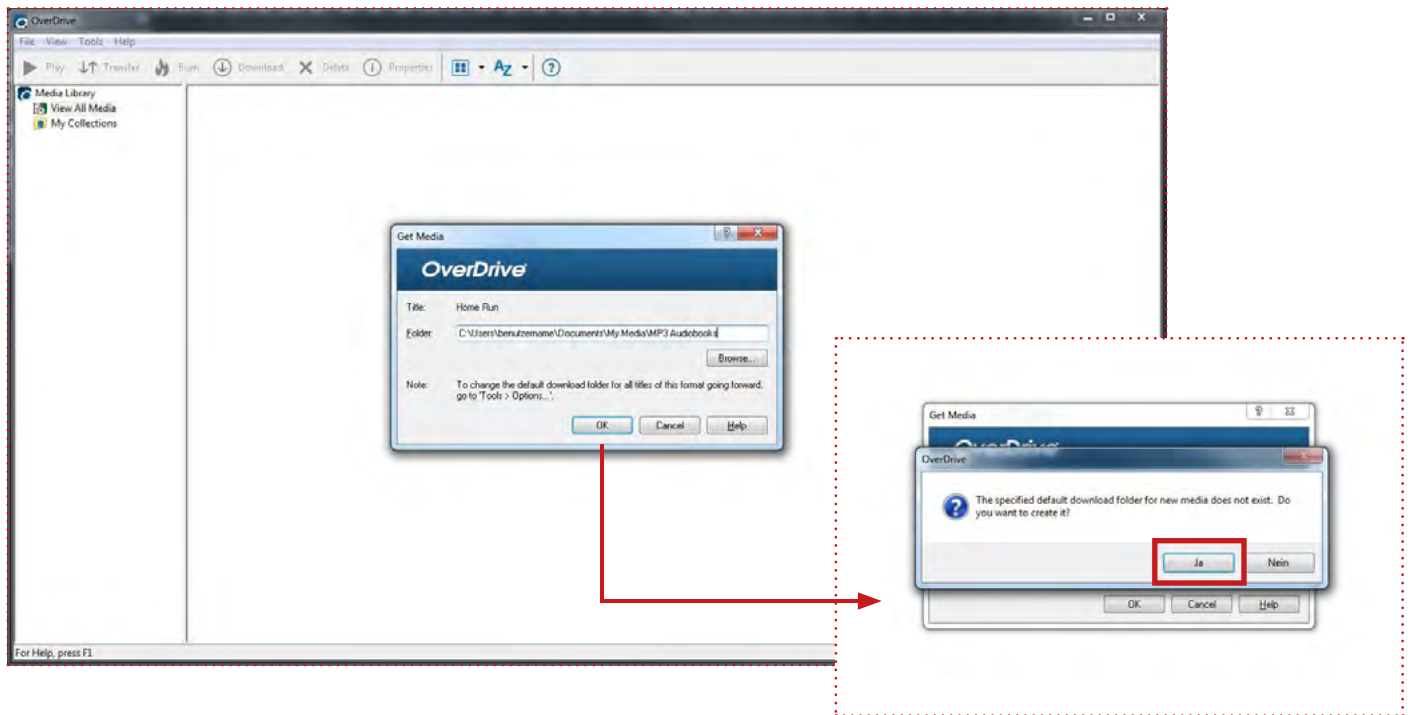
OverDrive

File View Tools Help

Play Transfer Burn Download Delete Properties

Media Library
View All Media
My Collections

Get Media

OverDrive

Title: Home Run

Folder: C:\Users\benutzername\Documents\My Media\MP3 Audiobooks

Browse...

Note: To change the default download folder for all titles of this format going forward, go to 'Tools > Options...'.

OK Cancel Help

For Help, press F1

Get Media

OverDrive

The specified default download folder for new media does not exist. Do you want to create it?

Ja Nein

OK Cancel Help